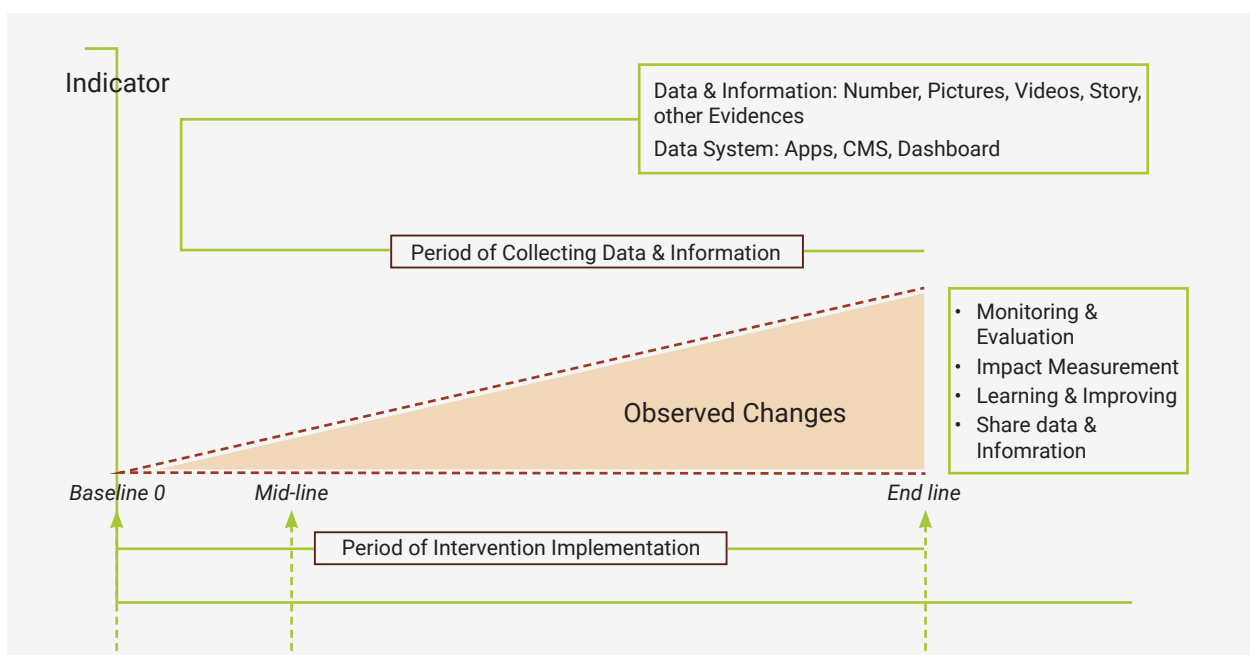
Indicator

Data & Information: Number, Pictures, Videos, Story, other Evidences

Data System: Apps, CMS, Dashboard

Period of Collecting Data & Information

- Monitoring & Evaluation
- Impact Measurement
- Learning & Improving
- Share data & Infomration

Observed Changes

Baseline 0

Mid-line

End line

Period of Intervention Implementation